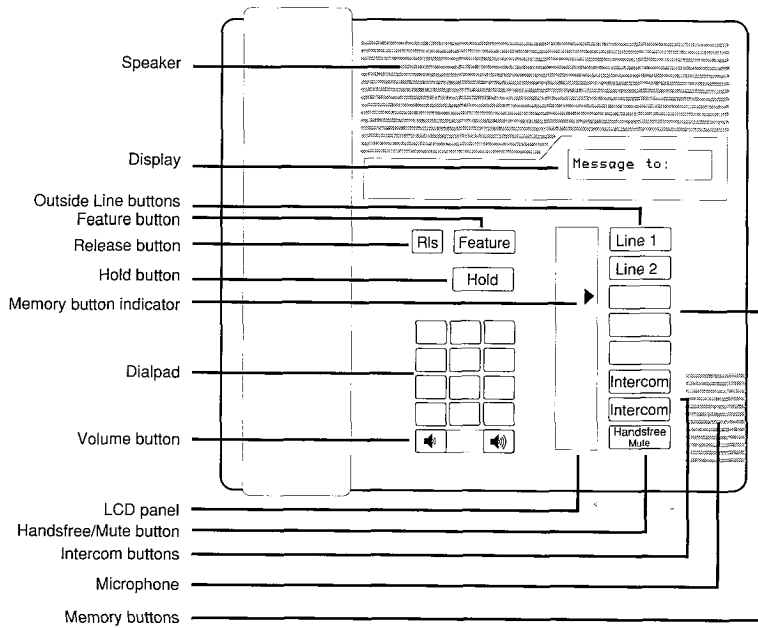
Speaker

Display

Message to:

Outside Line buttons

Feature button

Release button

Hold button

Memory button indicator

Dialpad

Volume button

Rls

Feature

Hold

Line 1

Line 2

Intercom

Intercom

Handsfree Mute

LCD panel

Handsfree/Mute button

Intercom buttons

Microphone

Memory buttons